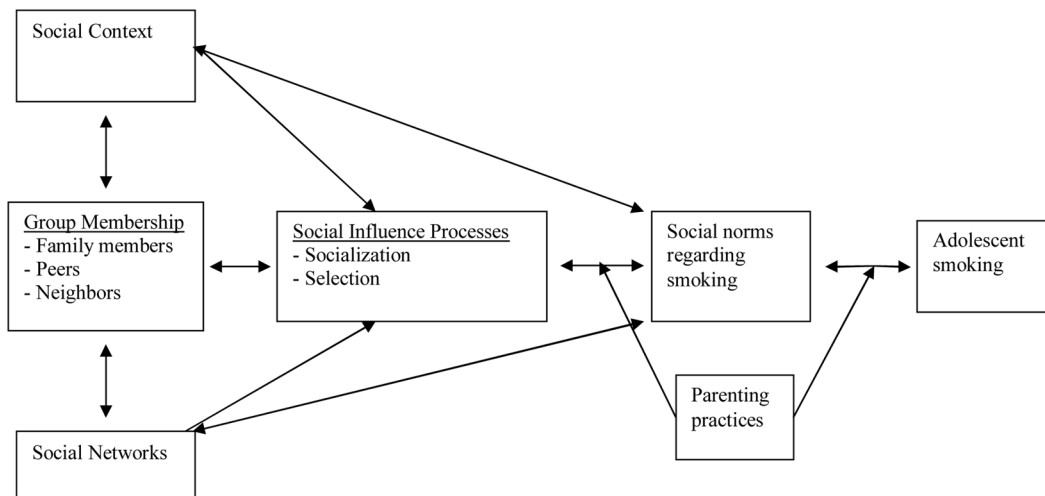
Social Context

Group Membership
- Family members
- Peers
- Neighbors

Social Influence Processes
- Socialization
- Selection

Social norms regarding smoking

Adolescent smoking

Parenting practices

Social Networks